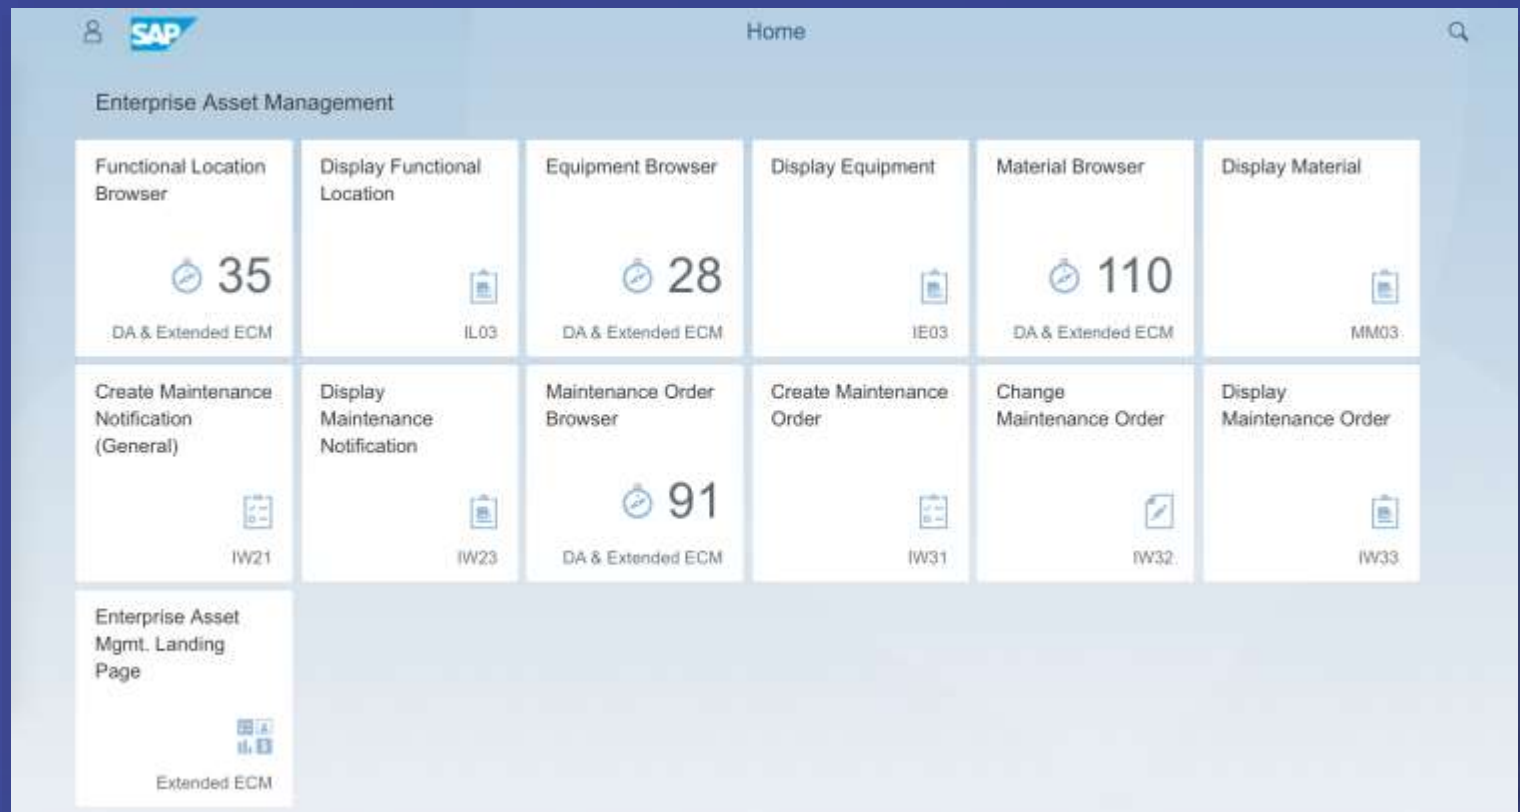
SAP

Home

Enterprise Asset Management

Functional Location Browser
35
DA & Extended ECM

Display Functional Location
IL03

Equipment Browser
28
DA & Extended ECM

Display Equipment
IE03

Material Browser
110
DA & Extended ECM

Display Material
MM03

Create Maintenance Notification (General)
IW21

Display Maintenance Notification
IW23

Maintenance Order Browser
91
DA & Extended ECM

Create Maintenance Order
IW31

Change Maintenance Order
IW32

Display Maintenance Order
IW33

Enterprise Asset Mgmt. Landing Page
Extended ECM